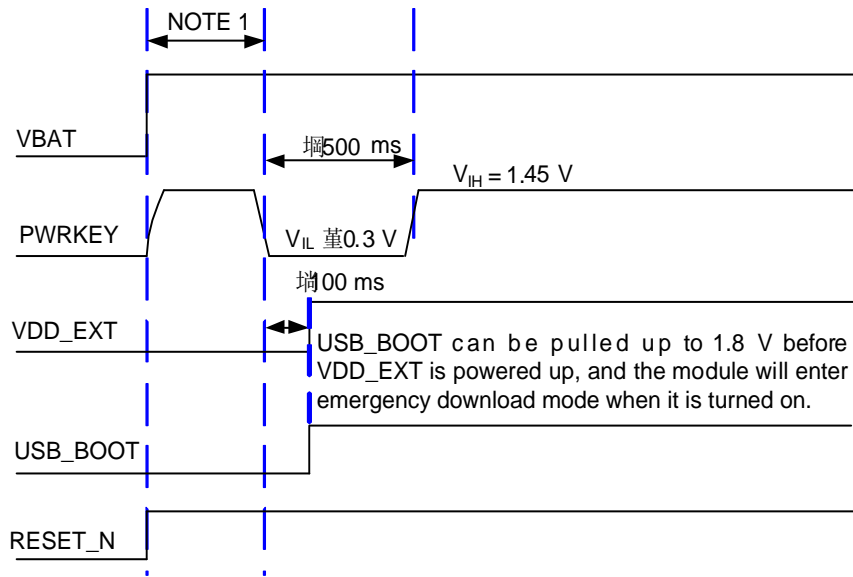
NOTE 1

VBAT

堌500 ms

$V_{IH} = 1.45$ V

PWRKEY

$V_{IL}$ 堇0.3 V

堝100 ms

VDD_EXT

USB_BOOT can be pulled up to 1.8 V before VDD_EXT is powered up, and the module will enter emergency download mode when it is turned on.

USB_BOOT

RESET_N